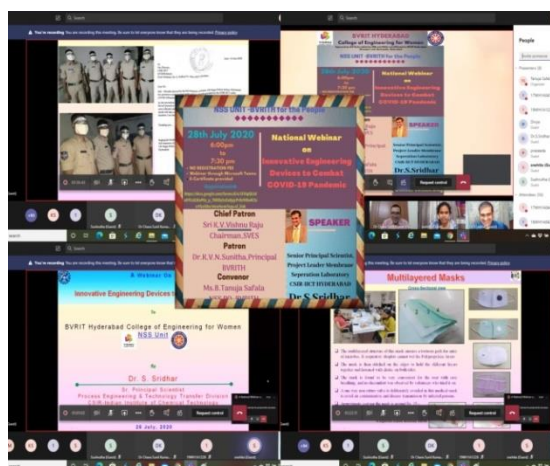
You're recording. You are recording this meeting. Be sure to let everyone know that they are being recorded. Privacy policy

BVRIT HYDERABAD College of Engineering for Women

National Webinar on Innovative Engineering Devices to Combat COVID-19 Pandemic

SPEAKER

Dr.S.Sridhar

Request control

People

NSS UNIT - BVRITH for the People

28th July 2020

6:00pm to 7:30 pm

National Webinar on Innovative Engineering Devices to Combat COVID-19 Pandemic

Chief Patron
Sri K.V.Vishnu Raju
Chairman, SVES

Patron
Dr.K.V.N.Sunitha, Principal
BVRITH

Convener
Ms.B.Tanuja Safala

SPEAKER

Senior Principal Scientist
Project Leader Membrane Separation Laboratory
CSIR-IICT HYDERABAD

Dr.S.Sridhar

A Webinar On

Innovative Engineering Devices to

BVRIT Hyderabad College of Engineering for Women

NSS Unit

By

Dr S. Sridhar

Sr. Principal Scientist
Process Engineering & Technology Transfer Division
CSIR-Indian Institute of Chemical Technology

28 July, 2020

Request control

Multilayered Masks

Request control